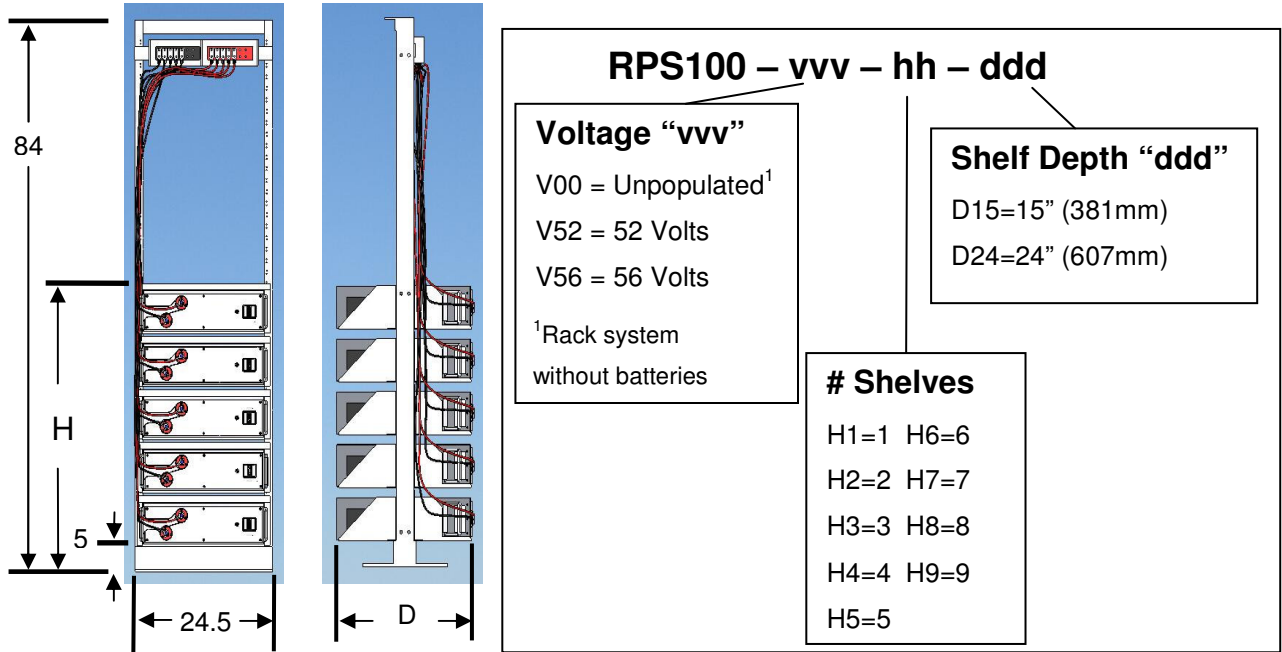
84

H

5

24.5

D

RPS100 – vvv – hh – ddd

Voltage “vvv”

V00 = Unpopulated$^1$

V52 = 52 Volts

V56 = 56 Volts

$^1$Rack system without batteries

Shelf Depth “ddd”

D15=15” (381mm)

D24=24” (607mm)

# Shelves

H1=1 H6=6

H2=2 H7=7

H3=3 H8=8

H4=4 H9=9

H5=5